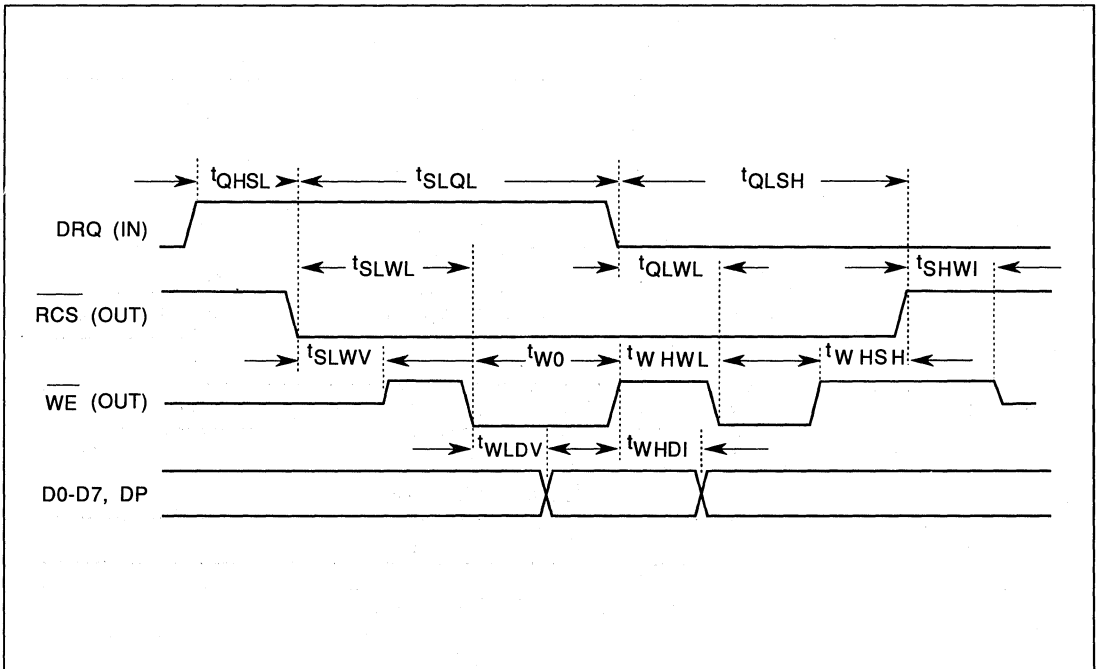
$t_{QHSL}$ $t_{SLQL}$ $t_{QLSH}$

DRQ (IN)

$t_{SLWL}$ $t_{QLWL}$ $t_{SHWI}$

$\overline{RCS}$ (OUT)

$t_{SLWV}$ $t_{W0}$ $t_{WHWL}$ $t_{WHSH}$

$\overline{WE}$ (OUT)

$t_{WLDV}$ $t_{WHDI}$

D0-D7, DP